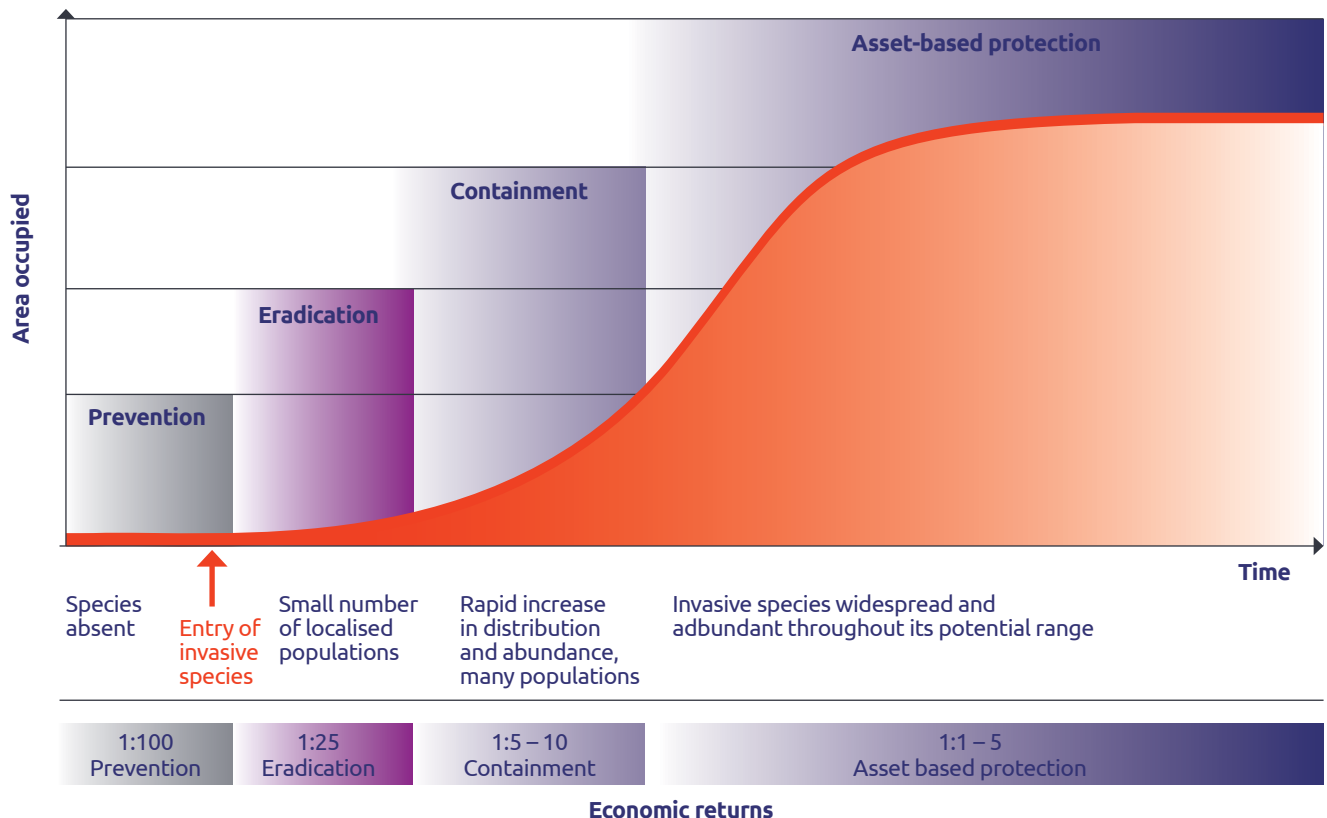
Area occupied

Asset-based protection

Containment

Eradication

Prevention

Time

Species absent

Entry of invasive species

Small number of localised populations

Rapid increase in distribution and abundance, many populations

Invasive species widespread and adbundant throughout its potential range

| 1:100 Prevention | 1:25 Eradication | 1:5 – 10 Containment | 1:1 – 5 Asset based protection |
|---|---|---|---|

Economic returns